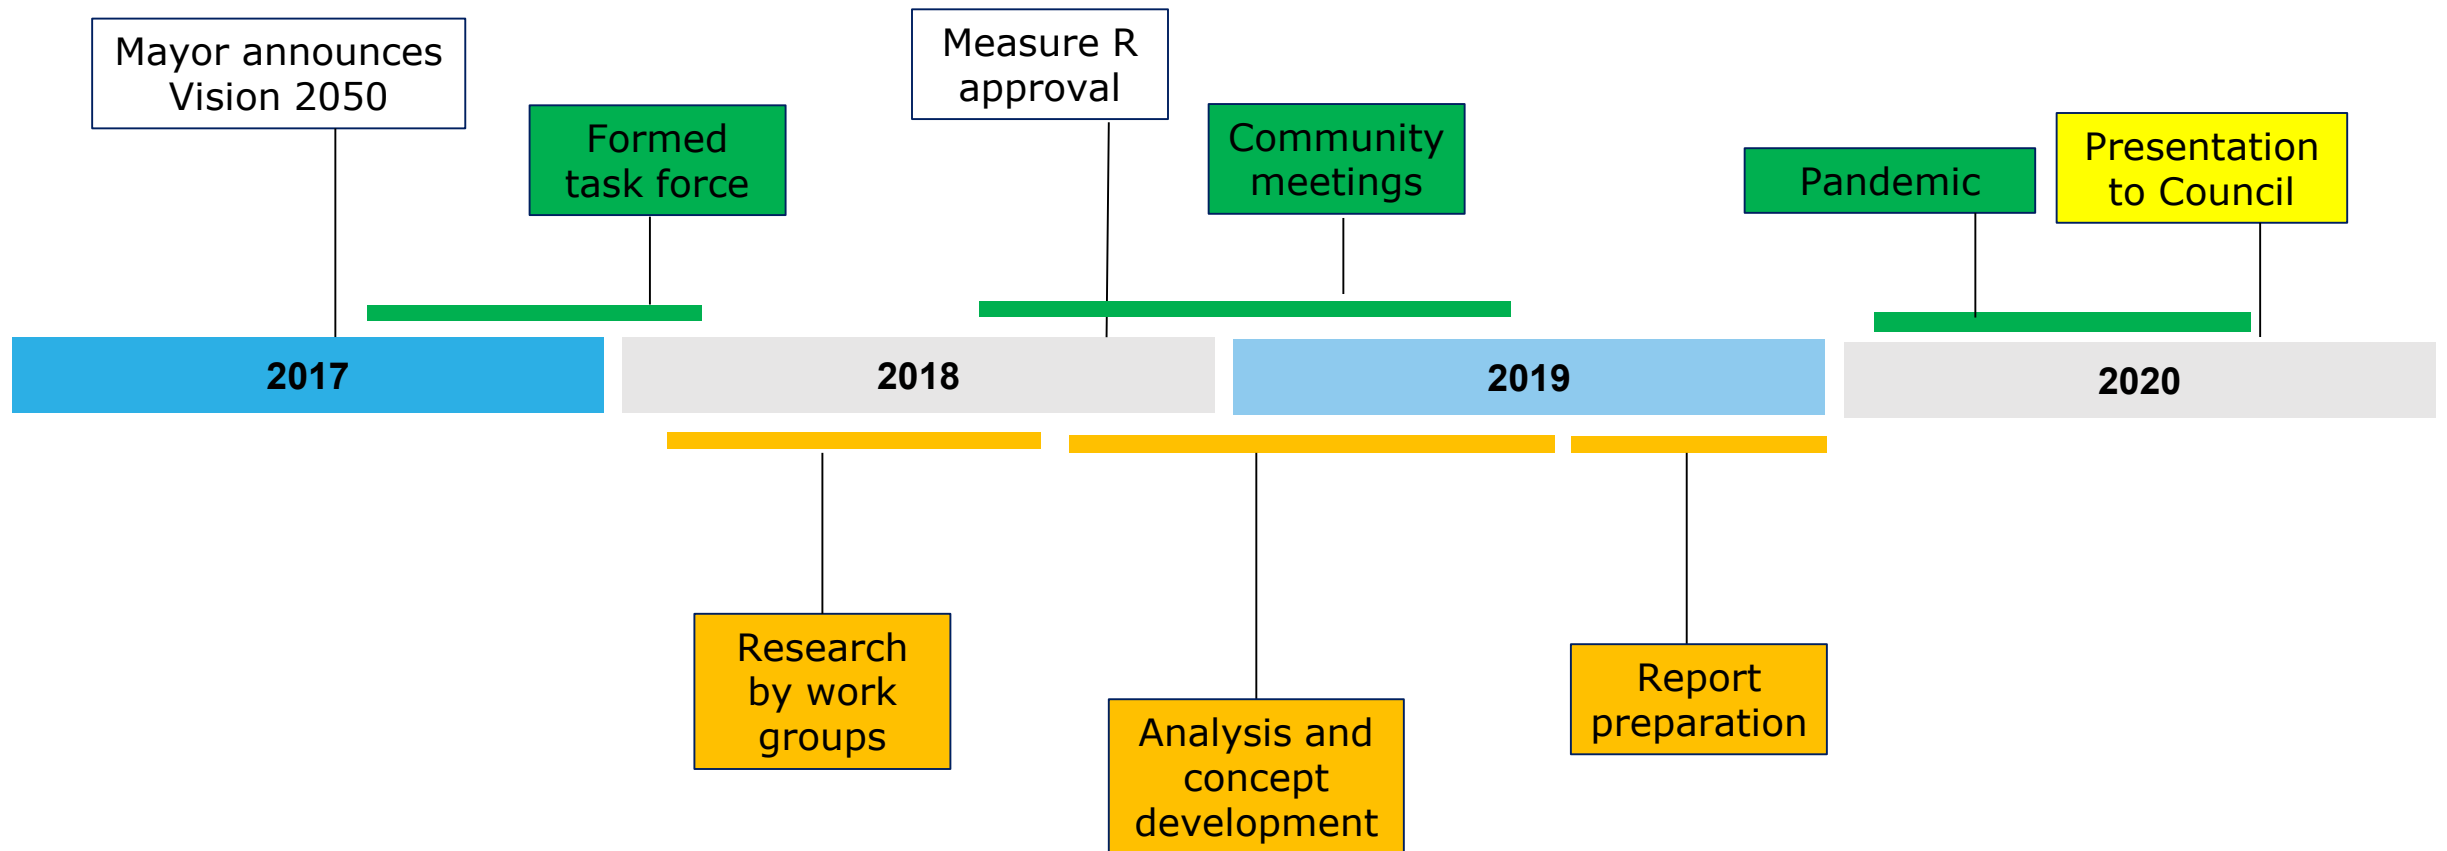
Mayor announces Vision 2050

Formed task force

Measure R approval

Community meetings

Pandemic

Presentation to Council

2017

2018

2019

2020

Research by work groups

Analysis and concept development

Report preparation